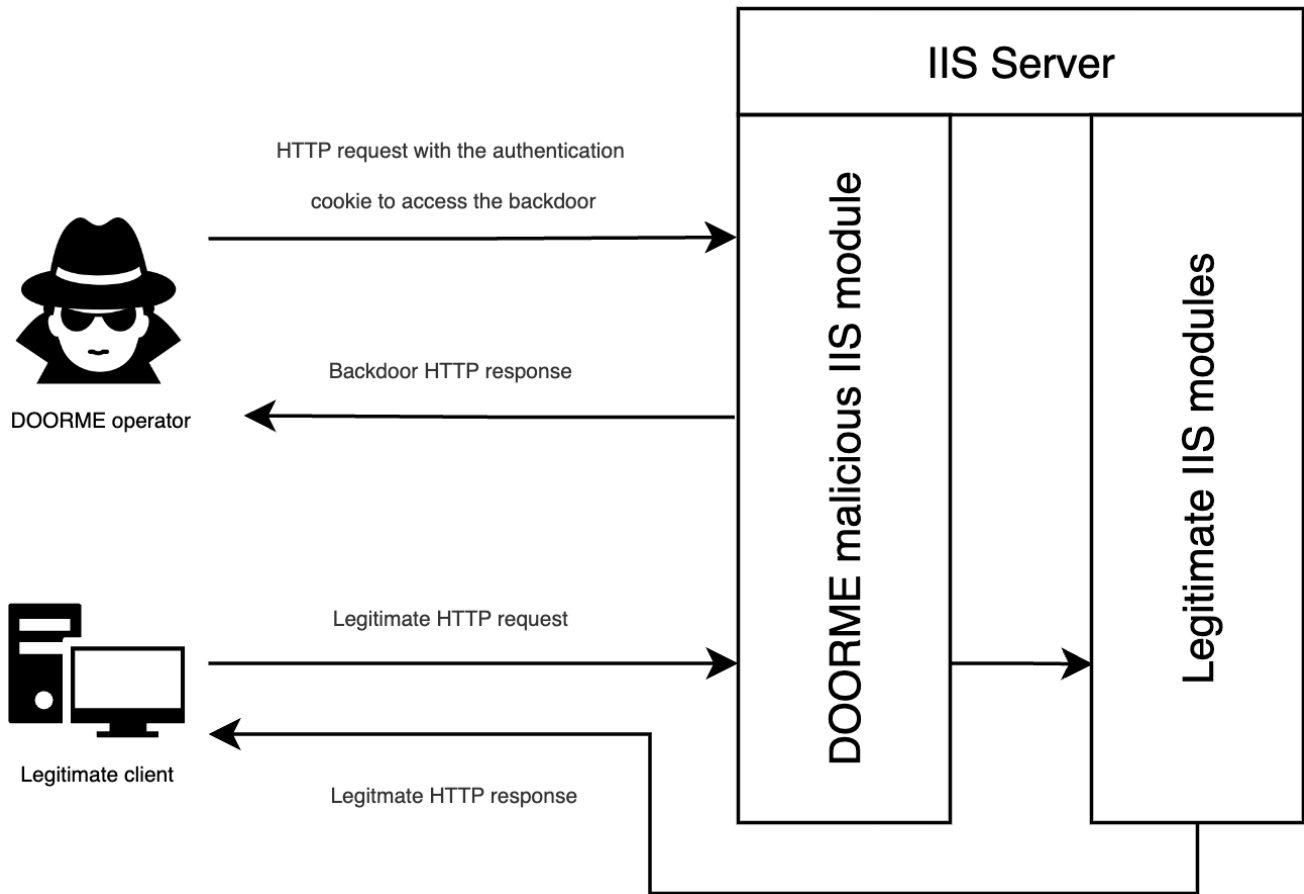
IIS Server

HTTP request with the authentication cookie to access the backdoor

DOORME malicious IIS module

Legitimate IIS modules

Backdoor HTTP response

DOORME operator

Legitimate HTTP request

Legitimate client

Legitmate HTTP response